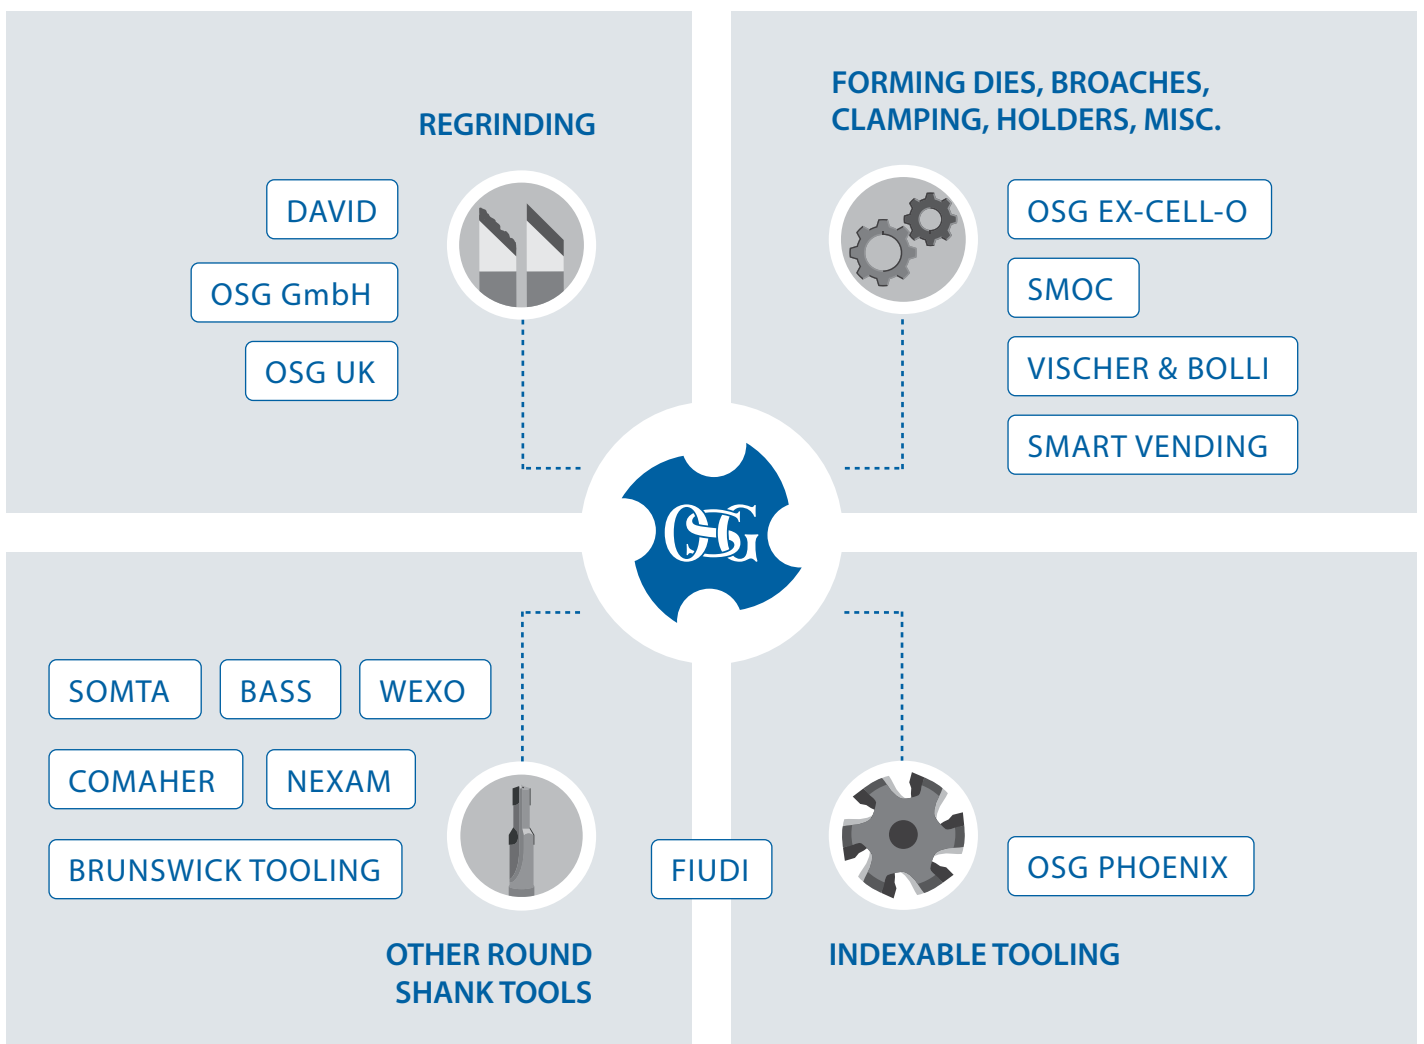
REGRINDING

DAVID

OSG GmbH

OSG UK

FORMING DIES, BROACHES, CLAMPING, HOLDERS, MISC.

OSG EX-CELL-O

SMOC

VISCHER & BOLLI

SMART VENDING

OSG

SOMTA

BASS

WEXO

COMAHER

NEXAM

BRUNSWICK TOOLING

FIUDI

OTHER ROUND SHANK TOOLS

OSG PHOENIX

INDEXABLE TOOLING